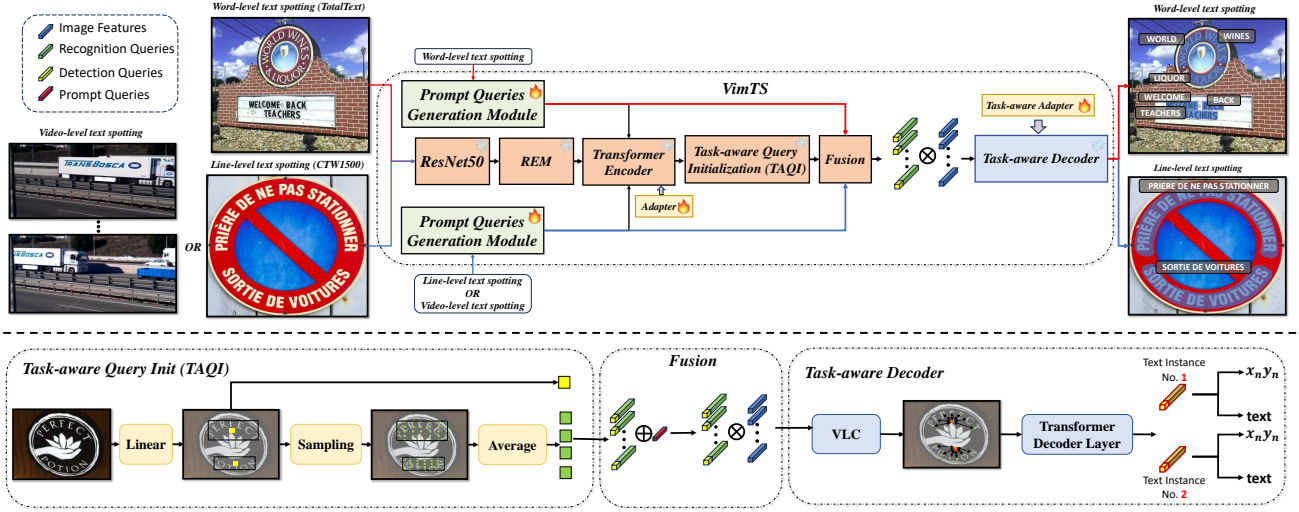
Image Features
Recognition Queries
Detection Queries
Prompt Queries

Word-level text spotting (TotalText)

WORLD WINES & LIQUORS
WELCOME BACK TEACHERS

Video-level text spotting

TRANSBOSCA

Line-level text spotting (CTW1500)

OR

PRIÈRE DE NE PAS STATIONNER
SORTIE DE VOITURES

Word-level text spotting

Prompt Queries Generation Module

VimTS

ResNet50

REM

Transformer Encoder

Task-aware Query Initialization (TAQI)

Fusion

Adapter

Prompt Queries Generation Module

Line-level text spotting
OR
Video-level text spotting

Task-aware Adapter

Task-aware Decoder

Word-level text spotting

WORLD
WINES
LIQUOR
WELCOME
BACK
TEACHERS

Line-level text spotting

PRIERE DE NE PAS STATIONNER
SORTIE DE VOITURES

Task-aware Query Init (TAQI)

PERFECT POTION

Linear

Sampling

Average

Fusion

Task-aware Decoder

VLC

Transformer Decoder Layer

Text Instance No. 1

$x_n y_n$

text

Text Instance No. 2

$x_n y_n$

text